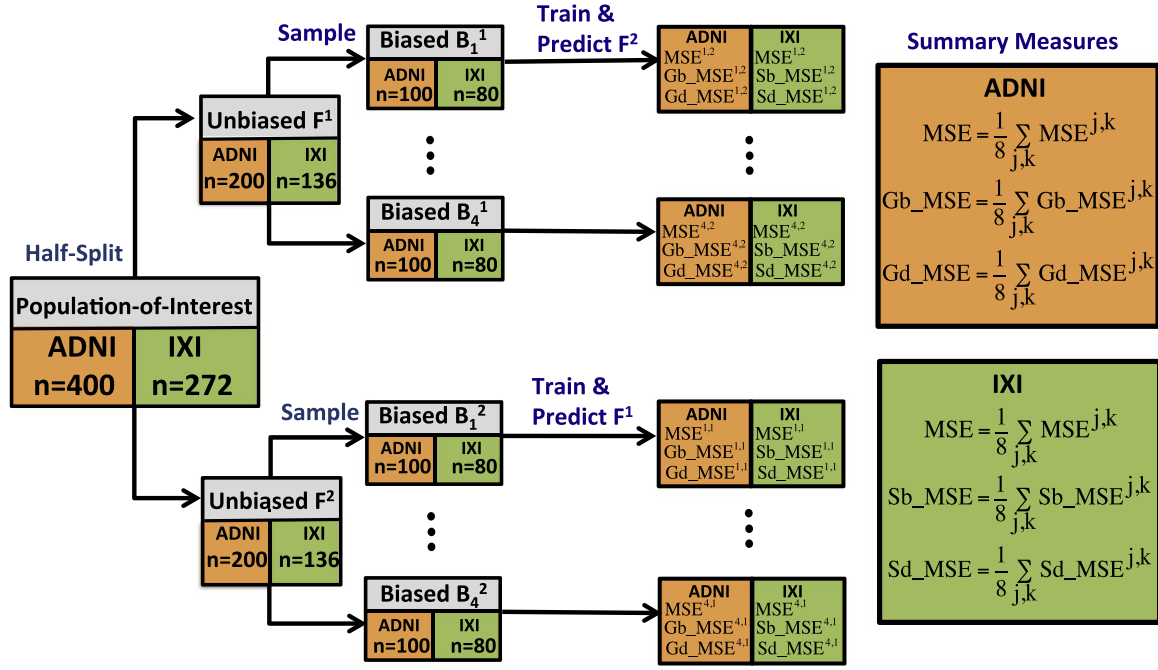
Half-Split

Population-of-Interest

| ADNI | IXI |
|---|---|
| n=400 | n=272 |

Sample

Unbiased $F^1$

| ADNI | IXI |
|---|---|
| n=200 | n=136 |

Biased $B_1^1$

| ADNI | IXI |
|---|---|
| n=100 | n=80 |

Biased $B_4^1$

| ADNI | IXI |
|---|---|
| n=100 | n=80 |

Train & Predict $F^2$

| ADNI | IXI |
|---|---|
| $MSE^{1,2}$ | $MSE^{1,2}$ |
| $Gb\_MSE^{1,2}$ | $Sb\_MSE^{1,2}$ |
| $Gd\_MSE^{1,2}$ | $Sd\_MSE^{1,2}$ |

| ADNI | IXI |
|---|---|
| $MSE^{4,2}$ | $MSE^{4,2}$ |
| $Gb\_MSE^{4,2}$ | $Sb\_MSE^{4,2}$ |
| $Gd\_MSE^{4,2}$ | $Sd\_MSE^{4,2}$ |

Sample

Unbiased $F^2$

| ADNI | IXI |
|---|---|
| n=200 | n=136 |

Biased $B_1^2$

| ADNI | IXI |
|---|---|
| n=100 | n=80 |

Biased $B_4^2$

| ADNI | IXI |
|---|---|
| n=100 | n=80 |

Train & Predict $F^1$

| ADNI | IXI |
|---|---|
| $MSE^{1,1}$ | $MSE^{1,1}$ |
| $Gb\_MSE^{1,1}$ | $Sb\_MSE^{1,1}$ |
| $Gd\_MSE^{1,1}$ | $Sd\_MSE^{1,1}$ |

| ADNI | IXI |
|---|---|
| $MSE^{4,1}$ | $MSE^{4,1}$ |
| $Gb\_MSE^{4,1}$ | $Sb\_MSE^{4,1}$ |
| $Gd\_MSE^{4,1}$ | $Sd\_MSE^{4,1}$ |

Summary Measures

ADNI

$MSE = \frac{1}{8}\sum_{j,k} MSE^{j,k}$

$Gb\_MSE = \frac{1}{8}\sum_{j,k} Gb\_MSE^{j,k}$

$Gd\_MSE = \frac{1}{8}\sum_{j,k} Gd\_MSE^{j,k}$

IXI

$MSE = \frac{1}{8}\sum_{j,k} MSE^{j,k}$

$Sb\_MSE = \frac{1}{8}\sum_{j,k} Sb\_MSE^{j,k}$

$Sd\_MSE = \frac{1}{8}\sum_{j,k} Sd\_MSE^{j,k}$